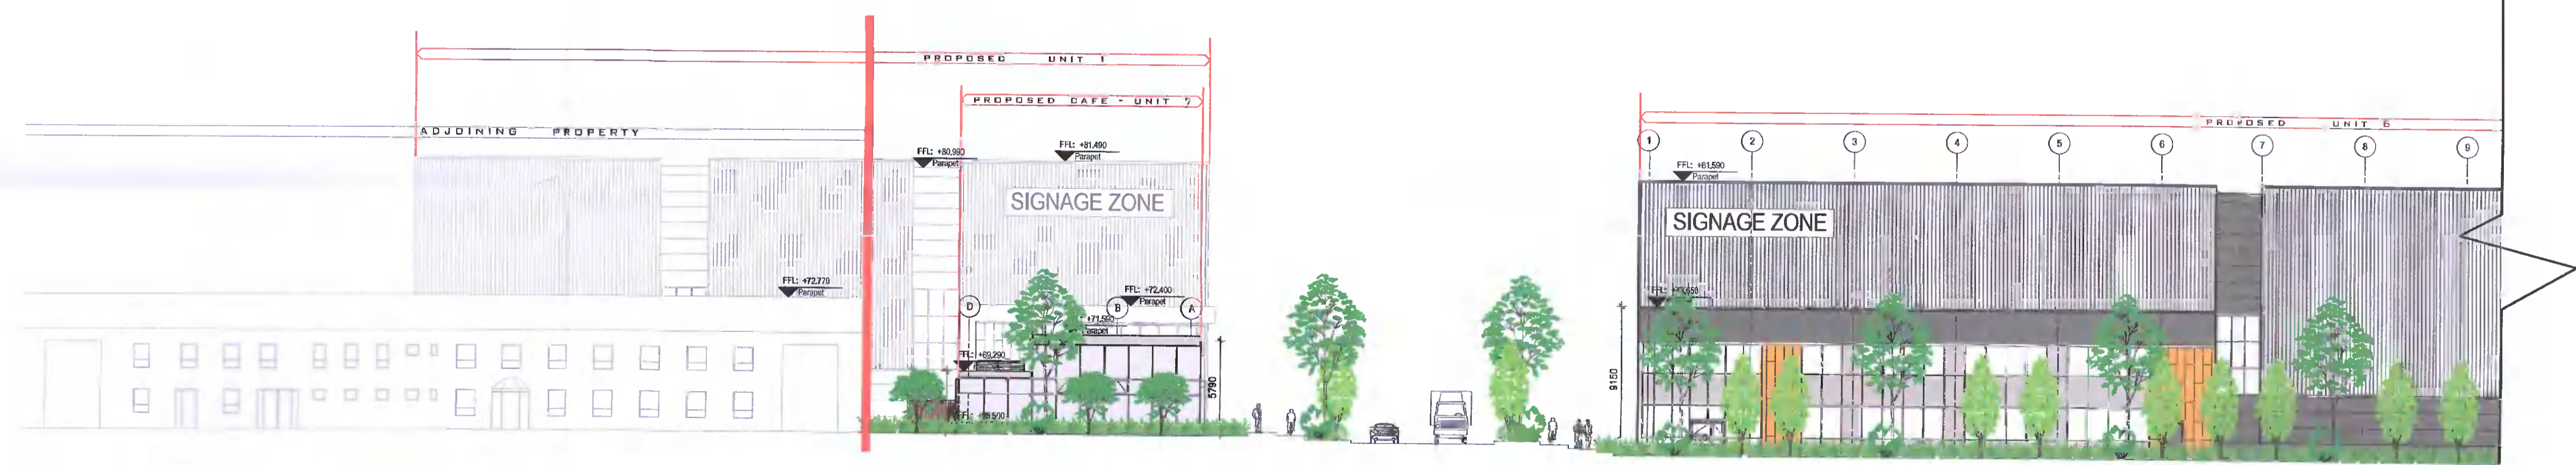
PROPOSED UNIT 1

PROPOSED CAFE - UNIT 7

ADJOINING PROPERTY

FFL: +80,990
Parapet

FFL: +81,490
Parapet

SIGNAGE ZONE

FFL: +72,770
Parapet

FFL: +72,400
Parapet

D

B

A

+71,500
Parapet

FFL: +69,290

FFL: +65,500

5790

PROPOSED UNIT 6

1 2 3 4 5 6 7 8 9

FFL: +81,590
Parapet

SIGNAGE ZONE

FFL: +72,450

9150